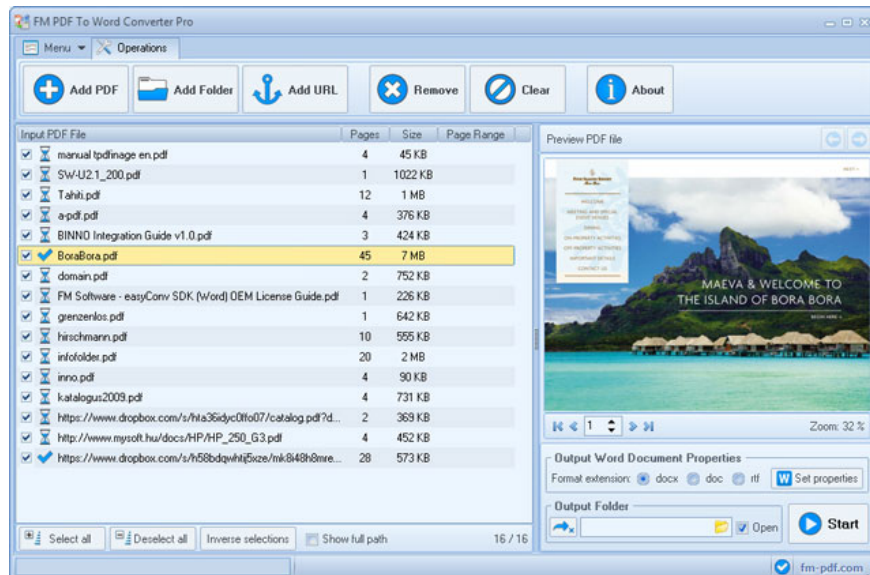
FM PDF To Word Converter Pro

Menu Operations

Add PDF Add Folder Add URL Remove Clear About

| Input PDF File | Pages | Size | Page Range |
|---|---|---|---|
| manual tpdfinage en.pdf | 4 | 45 KB | |
| SW-U2.1_200.pdf | 1 | 1022 KB | |
| Tahiti.pdf | 12 | 1 MB | |
| a-pdf.pdf | 4 | 376 KB | |
| BINNO Integration Guide v1.0.pdf | 3 | 424 KB | |
| BoraBora.pdf | 45 | 7 MB | |
| domain.pdf | 2 | 752 KB | |
| FM Software - easyConv SDK (Word) OEM License Guide.pdf | 1 | 226 KB | |
| grenzenlos.pdf | 1 | 642 KB | |
| hirschmann.pdf | 10 | 555 KB | |
| infofolder.pdf | 20 | 2 MB | |
| inno.pdf | 4 | 90 KB | |
| katalogus2009.pdf | 4 | 731 KB | |
| https://www.dropbox.com/s/hta36idyc0lfo07/catalog.pdf?d... | 2 | 369 KB | |
| http://www.mysoft.hu/docs/HP/HP_250_G3.pdf | 4 | 452 KB | |
| https://www.dropbox.com/s/h58bdqwhltj5xze/mk8i48h8mre... | 28 | 573 KB | |

Select all Deselect all Inverse selections Show full path 16 / 16

Preview PDF file

MAEVA & WELCOME TO THE ISLAND OF BORA BORA

1 Zoom: 32 %

Output Word Document Properties
Format extension: docx doc rtf Set properties

Output Folder
Open Start

fm-pdf.com